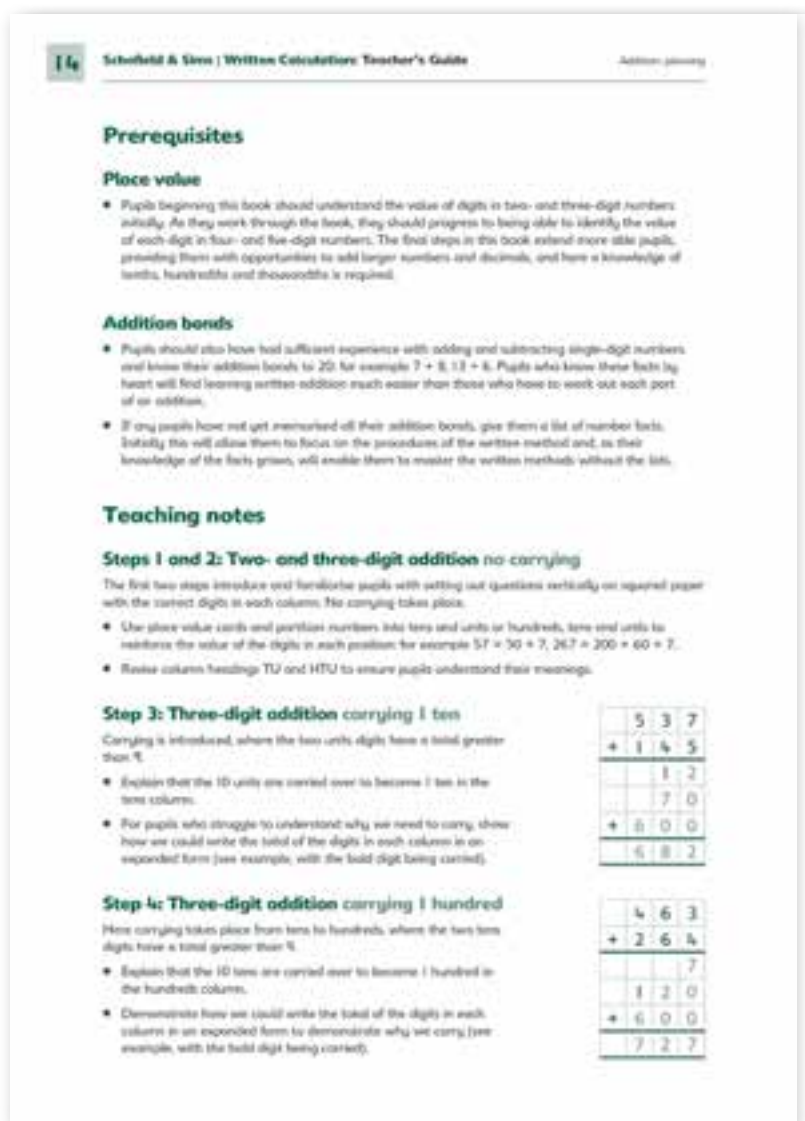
14 Schofield & Sims | Written Calculation: Teacher's Guide Addition: planning

Prerequisites

Place value

• Pupils beginning this book should understand the value of digits in two- and three-digit numbers initially. As they work through the book, they should progress to being able to identify the value of each digit in four- and five-digit numbers. The final steps in this book extend more able pupils, providing them with opportunities to add larger numbers and decimals, and here a knowledge of tenths, hundredths and thousandths is required.

Addition bonds

• Pupils should also have had sufficient experience with adding and subtracting single-digit numbers and know their addition bonds to 20, for example 7 + 8, 13 + 6. Pupils who know these facts by heart will find learning written addition much easier than those who have to work out each part of an addition.

• If any pupils have not yet memorised all their addition bonds, give them a list of number facts. Initially this will allow them to focus on the procedures of the written method and, as their knowledge of the facts grows, will enable them to master the written methods without the lists.

Teaching notes

Steps 1 and 2: Two- and three-digit addition no carrying

The first two steps introduce and familiarise pupils with setting out questions vertically on squared paper with the correct digits in each column. No carrying takes place.

• Use place value cards and partition numbers into tens and units or hundreds, tens and units to reinforce the value of the digits in each position for example 57 = 50 + 7, 267 = 200 + 60 + 7.

• Revise column headings TU and HTU to ensure pupils understand their meanings.

Step 3: Three-digit addition carrying 1 ten

Carrying is introduced, where the two units digits have a total greater than 9.

• Explain that the 10 units are carried over to become 1 ten in the tens column.

• For pupils who struggle to understand why we need to carry, show how we could write the total of the digits in each column in an expanded form (see example, with the bold digit being carried).

| | 5 | 3 | 7 |
|---|---|---|---|
| + | 1 | 4 | 5 |
| | | 1 | 2 |
| | | 7 | 0 |
| + | 6 | 0 | 0 |
| | 6 | 8 | 2 |

Step 4: Three-digit addition carrying 1 hundred

Here carrying takes place from tens to hundreds, where the two tens digits have a total greater than 9.

• Explain that the 10 tens are carried over to become 1 hundred in the hundreds column.

• Demonstrate how we could write the total of the digits in each column in an expanded form to demonstrate why we carry (see example, with the bold digit being carried).

| | 4 | 6 | 3 |
|---|---|---|---|
| + | 2 | 6 | 4 |
| | | | 7 |
| | 1 | 2 | 0 |
| + | 6 | 0 | 0 |
| | 7 | 2 | 7 |